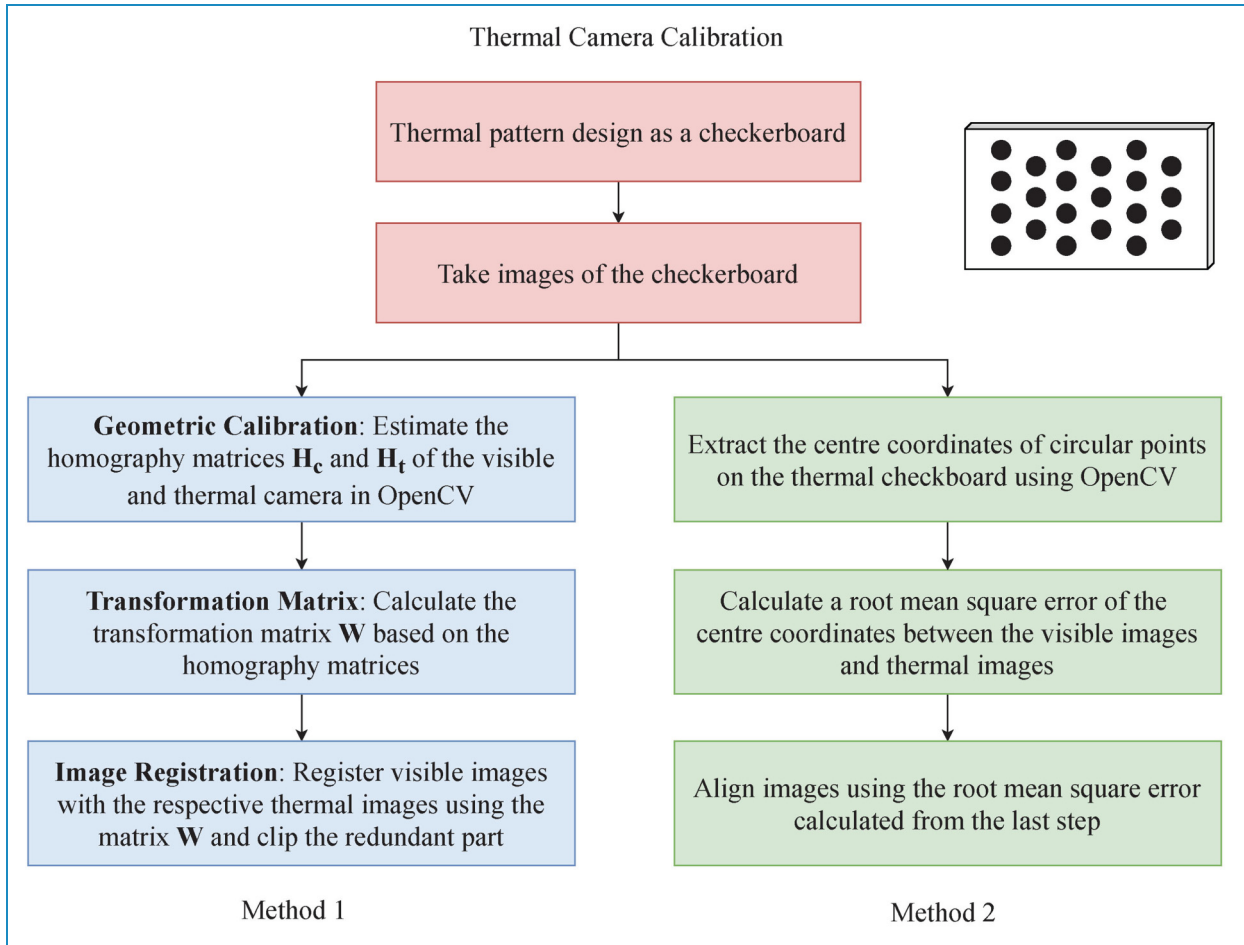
Thermal Camera Calibration

Thermal pattern design as a checkerboard

Take images of the checkerboard

**Geometric Calibration**: Estimate the homography matrices $\mathbf{H_c}$ and $\mathbf{H_t}$ of the visible and thermal camera in OpenCV

**Transformation Matrix**: Calculate the transformation matrix $\mathbf{W}$ based on the homography matrices

**Image Registration**: Register visible images with the respective thermal images using the matrix $\mathbf{W}$ and clip the redundant part

Method 1

Extract the centre coordinates of circular points on the thermal checkboard using OpenCV

Calculate a root mean square error of the centre coordinates between the visible images and thermal images

Align images using the root mean square error calculated from the last step

Method 2